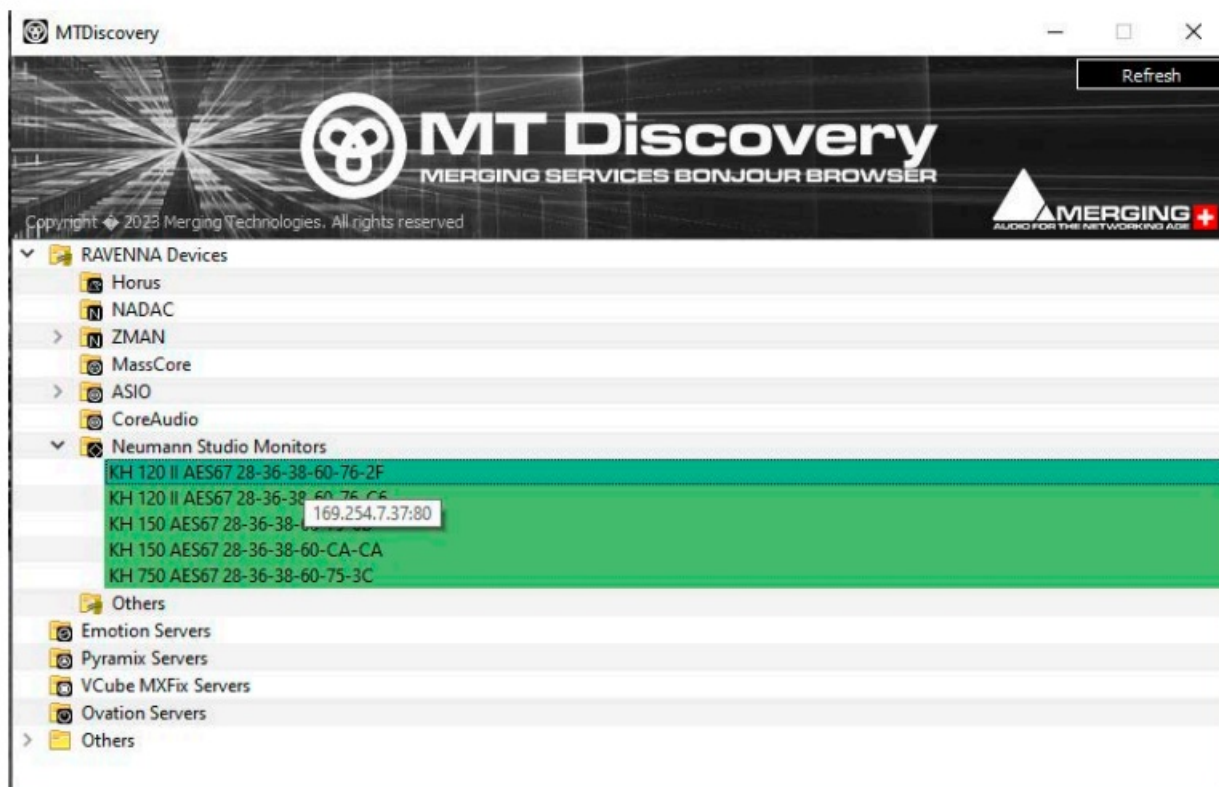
MTDiscovery

Refresh

MT Discovery
MERGING SERVICES BONJOUR BROWSER

Copyright © 2023 Merging Technologies. All rights reserved

MERGING
AUDIO FOR THE NETWORKING AGE

RAVENNA Devices
Horus
NADAC
ZMAN
MassCore
ASIO
CoreAudio
Neumann Studio Monitors
KH 120 II AES67 28-36-38-60-76-2F
KH 120 II AES67 28-36-38-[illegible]
169.254.7.37:80
KH 150 AES67 28-36-38-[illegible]
KH 150 AES67 28-36-38-60-CA-CA
KH 750 AES67 28-36-38-60-75-3C
Others
Emotion Servers
Pyramix Servers
VCube MXFix Servers
Ovation Servers
Others